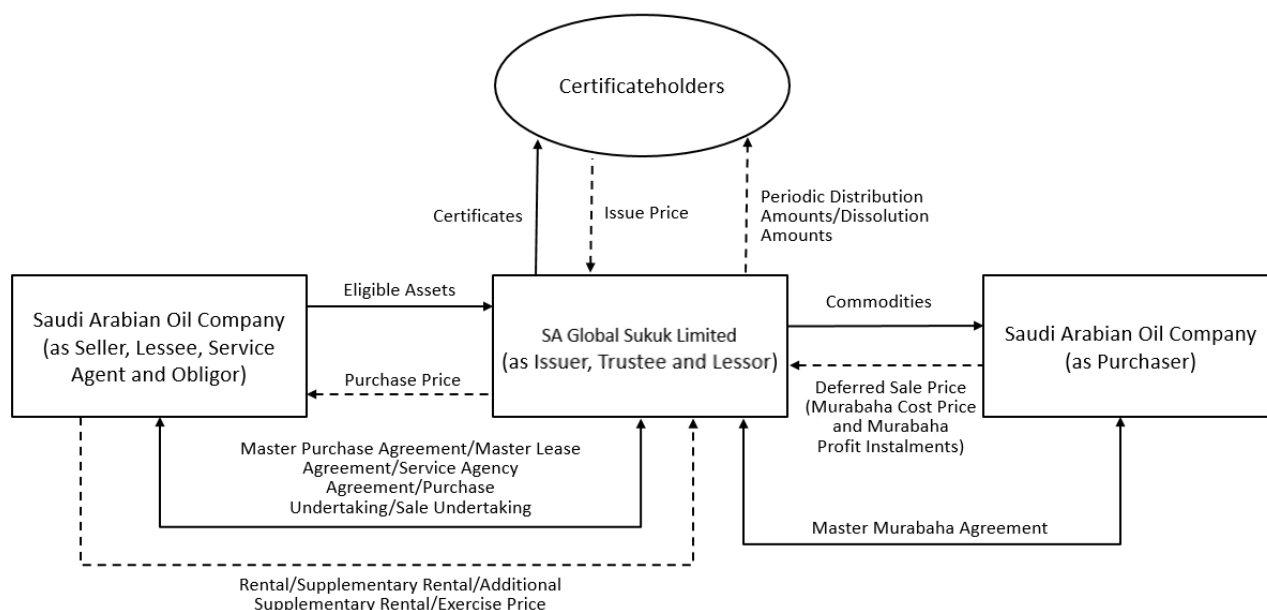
Certificateholders

Certificates

Issue Price

Periodic Distribution Amounts/Dissolution Amounts

Saudi Arabian Oil Company (as Seller, Lessee, Service Agent and Obligor)

Eligible Assets

Purchase Price

SA Global Sukuk Limited (as Issuer, Trustee and Lessor)

Commodities

Deferred Sale Price (Murabaha Cost Price and Murabaha Profit Instalments)

Saudi Arabian Oil Company (as Purchaser)

Master Purchase Agreement/Master Lease Agreement/Service Agency Agreement/Purchase Undertaking/Sale Undertaking

Master Murabaha Agreement

Rental/Supplementary Rental/Additional Supplementary Rental/Exercise Price